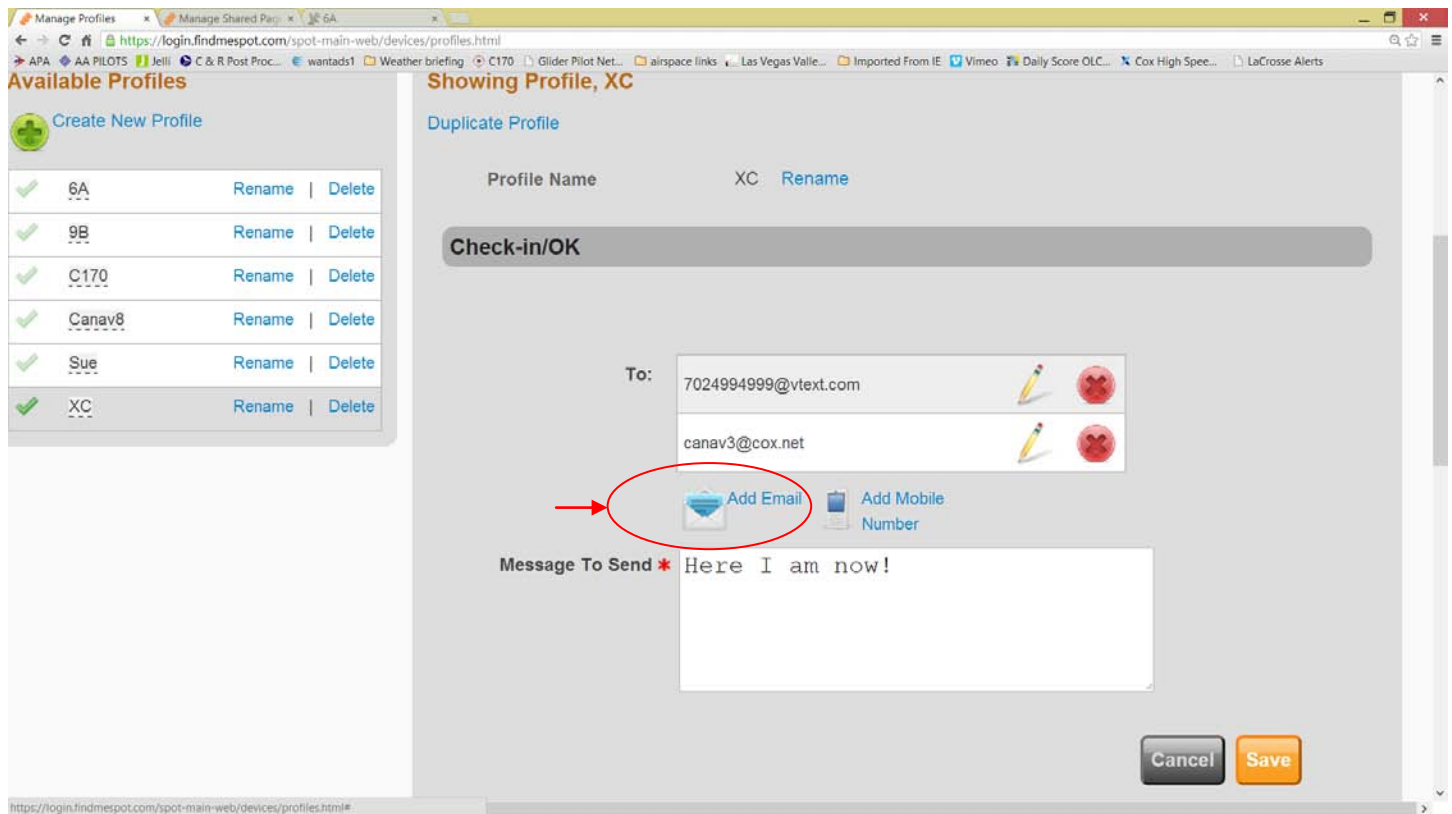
Manage Profiles × Manage Shared Pag × 6A ×

https://login.findmespot.com/spot-main-web/devices/profiles.html

APA AA PILOTS Jelli C & R Post Proc... wantads1 Weather briefing C170 Glider Pilot Net... airspace links Las Vegas Valle... Imported From IE Vimeo Daily Score OLC... Cox High Spee... LaCrosse Alerts

Available Profiles

Create New Profile

| | | |
|---|---|---|
| 6A | Rename | Delete |
| 9B | Rename | Delete |
| C170 | Rename | Delete |
| Canav8 | Rename | Delete |
| Sue | Rename | Delete |
| XC | Rename | Delete |

Showing Profile, XC

Duplicate Profile

Profile Name XC Rename

Check-in/OK

To:

7024994999@vtext.com

canav3@cox.net

Add Email Add Mobile Number

Message To Send * Here I am now!

Cancel Save

https://login.findmespot.com/spot-main-web/devices/profiles.html#